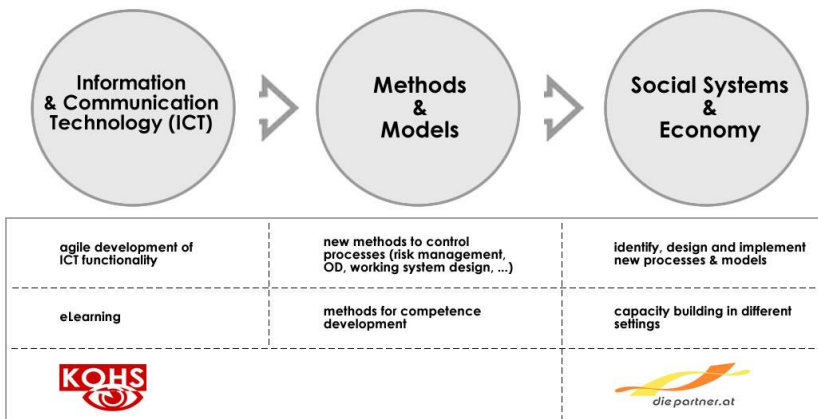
Information & Communication Technology (ICT)

Methods & Models

Social Systems & Economy

| agile development of ICT functionality | new methods to control processes (risk management, OD, working system design, ...) | identify, design and implement new processes & models |
|---|---|---|
| eLearning | methods for competence development | capacity building in different settings |
| KOHS | | die partner.at |